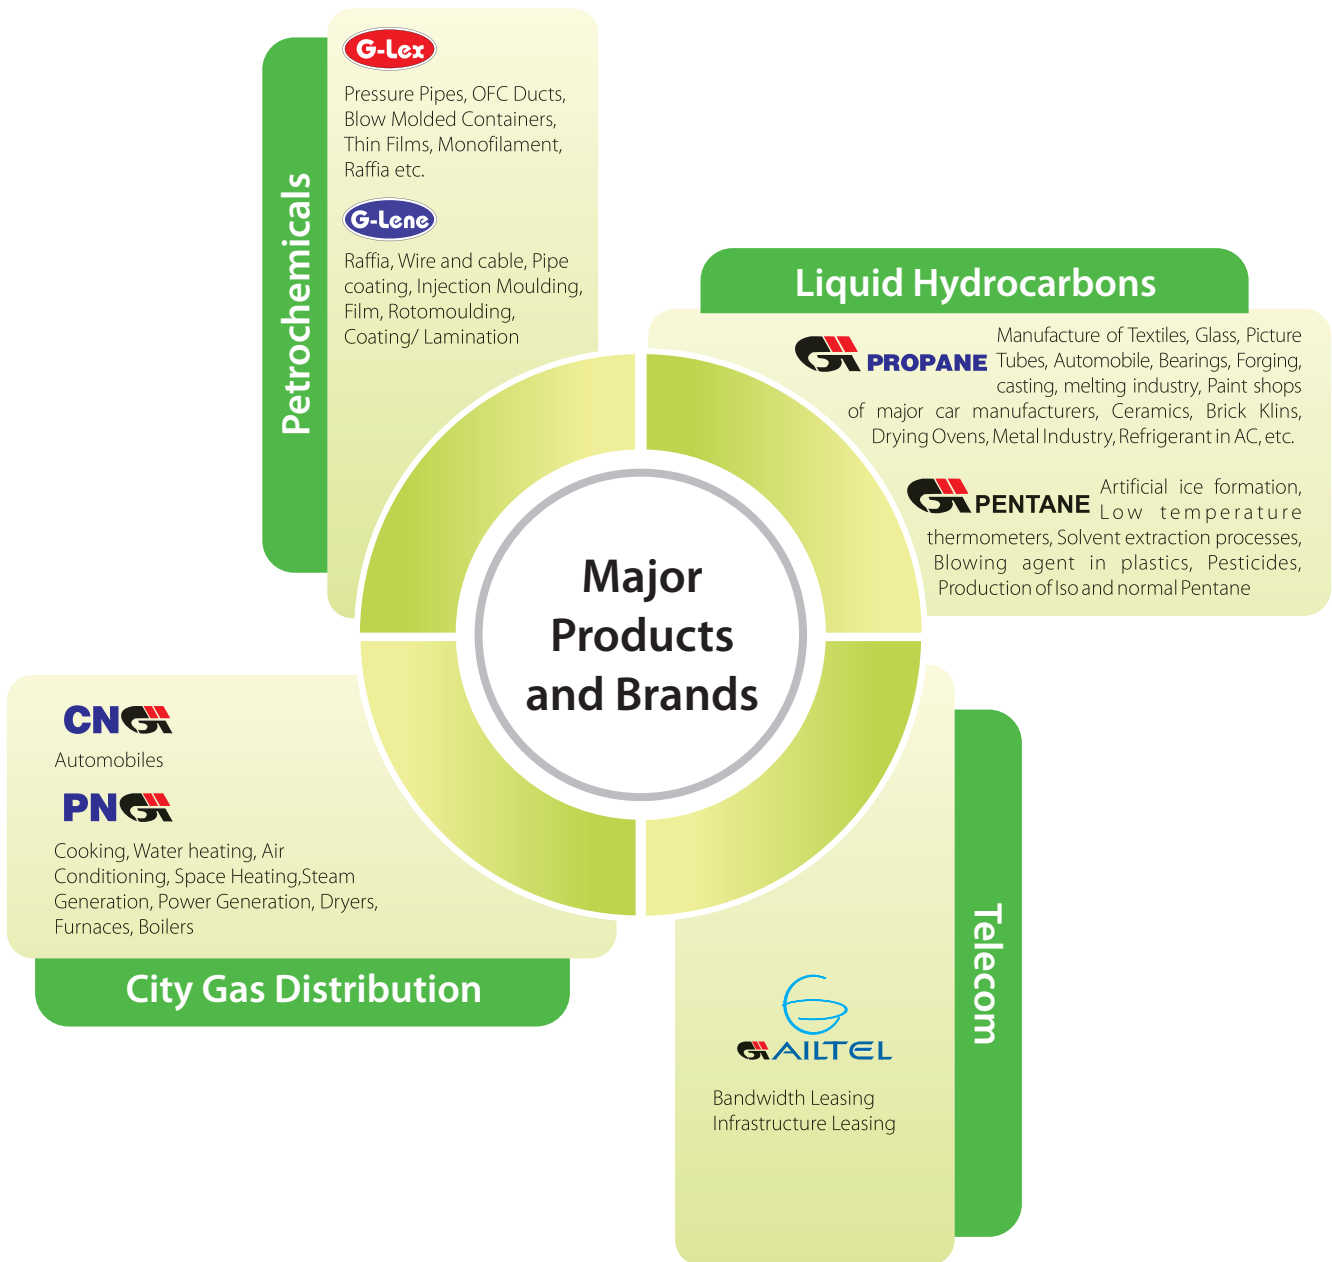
Petrochemicals

G-Lex

Pressure Pipes, OFC Ducts, Blow Molded Containers, Thin Films, Monofilament, Raffia etc.

G-Lene

Raffia, Wire and cable, Pipe coating, Injection Moulding, Film, Rotomoulding, Coating/ Lamination

Liquid Hydrocarbons

PROPANE Manufacture of Textiles, Glass, Picture Tubes, Automobile, Bearings, Forging, casting, melting industry, Paint shops of major car manufacturers, Ceramics, Brick Klins, Drying Ovens, Metal Industry, Refrigerant in AC, etc.

PENTANE Artificial ice formation, Low temperature thermometers, Solvent extraction processes, Blowing agent in plastics, Pesticides, Production of Iso and normal Pentane

Major Products and Brands

CNG

Automobiles

PNG

Cooking, Water heating, Air Conditioning, Space Heating,Steam Generation, Power Generation, Dryers, Furnaces, Boilers

City Gas Distribution

Telecom

GAILTEL

Bandwidth Leasing
Infrastructure Leasing